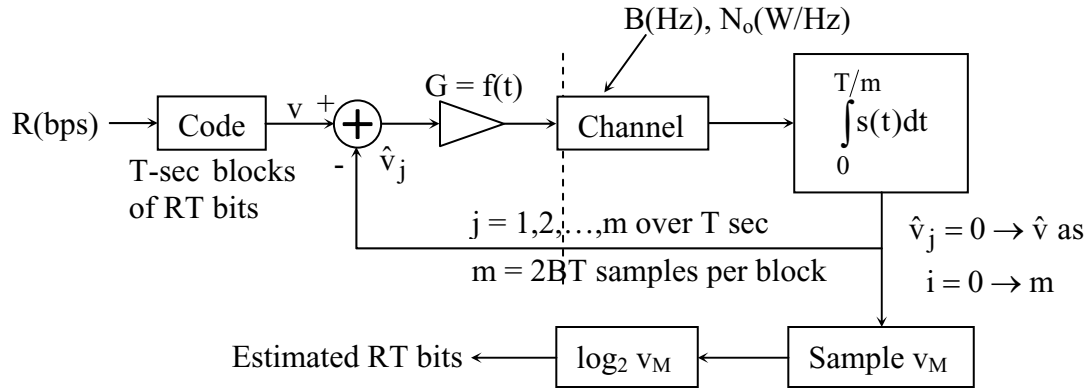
B(Hz), $N_o$(W/Hz)

R(bps)

Code

T-sec blocks of RT bits

v

+

-

$\hat{v}_j$

G = f(t)

Channel

$\int_0^{T/m} s(t)dt$

j = 1,2,…,m over T sec

m = 2BT samples per block

$\hat{v}_j = 0 \rightarrow \hat{v}$ as

$i = 0 \rightarrow m$

Estimated RT bits

$\log_2 v_M$

Sample $v_M$